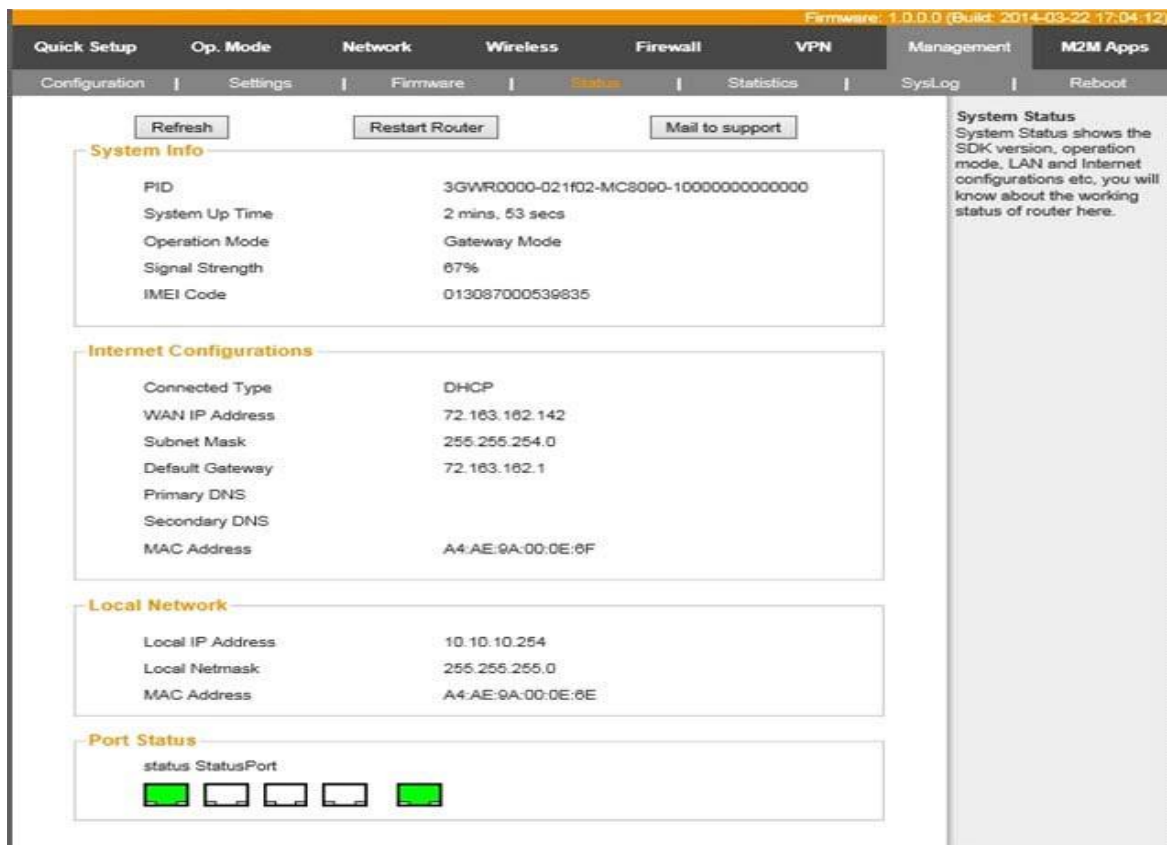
Firmware: 1.0.0.0 (Build: 2014-03-22 17:04:12)

Quick Setup | Op. Mode | Network | Wireless | Firewall | VPN | Management | M2M Apps

Configuration | Settings | Firmware | Status | Statistics | SysLog | Reboot

Refresh | Restart Router | Mail to support

System Info

| | |
|---|---|
| PID | 3GWR0000-021f02-MC8090-10000000000000 |
| System Up Time | 2 mins, 53 secs |
| Operation Mode | Gateway Mode |
| Signal Strength | 67% |
| IMEI Code | 013087000539835 |

Internet Configurations

| | |
|---|---|
| Connected Type | DHCP |
| WAN IP Address | 72.163.162.142 |
| Subnet Mask | 255.255.254.0 |
| Default Gateway | 72.163.162.1 |
| Primary DNS | |
| Secondary DNS | |
| MAC Address | A4:AE:9A:00:0E:6F |

Local Network

| | |
|---|---|
| Local IP Address | 10.10.10.254 |
| Local Netmask | 255.255.255.0 |
| MAC Address | A4:AE:9A:00:0E:6E |

Port Status

status StatusPort

System Status
System Status shows the SDK version, operation mode, LAN and Internet configurations etc, you will know about the working status of router here.